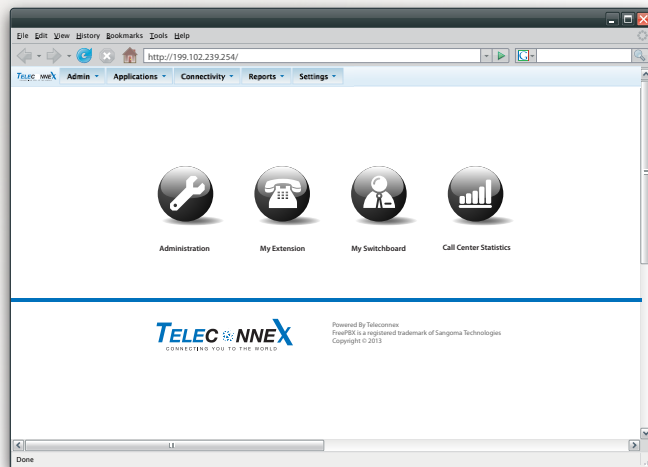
File Edit View History Bookmarks Tools Help

http://199.102.239.254/

TELECONNEX Admin Applications Connectivity Reports Settings

Administration

My Extension

My Switchboard

Call Center Statistics

TELECONNEX
CONNECTING YOU TO THE WORLD

Powered By Teleconnex
FreePBX is a registered trademark of Sangoma Technologies
Copyright © 2013

Done